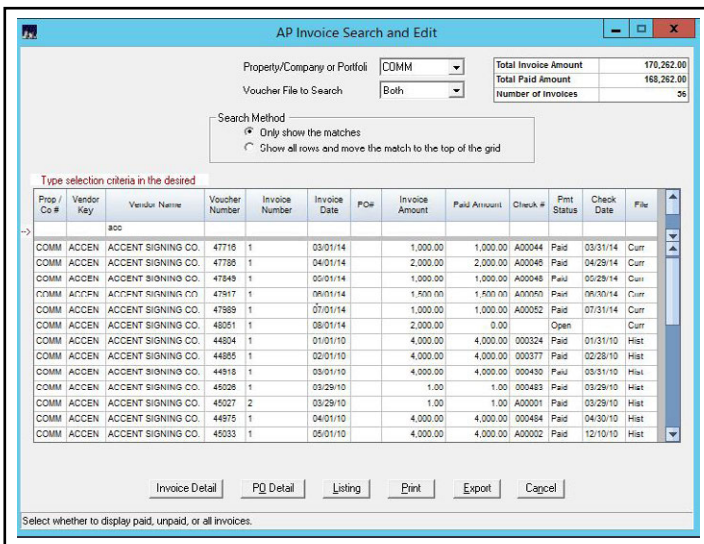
AP Invoice Search and Edit

Property/Company or Portfoli COMM
Voucher File to Search Both

| Total Invoice Amount | 170,262.00 |
|---|---|
| Total Paid Amount | 168,262.00 |
| Number of Invoices | 36 |

Search Method
Only show the matches
Show all rows and move the match to the top of the grid

Type selection criteria in the desired

| Prop / Co # | Vendor Key | Vendor Name | Voucher Number | Invoice Number | Invoice Date | PO# | Invoice Amount | Paid Amount | Check # | Pmt Status | Check Date | File |
|---|---|---|---|---|---|---|---|---|---|---|---|---|
| | | acc | | | | | | | | | | |
| COMM | ACCEN | ACCENT SIGNING CO. | 47716 | 1 | 03/01/14 | | 1,000.00 | 1,000.00 | A00044 | Paid | 03/31/14 | Curr |
| COMM | ACCEN | ACCENT SIGNING CO. | 47786 | 1 | 04/01/14 | | 2,000.00 | 2,000.00 | A00046 | Paid | 04/29/14 | Curr |
| COMM | ACCEN | ACCENT SIGNING CO. | 47849 | 1 | 05/01/14 | | 1,000.00 | 1,000.00 | A00048 | Paid | 05/29/14 | Curr |
| COMM | ACCEN | ACCENT SIGNING CO. | 47917 | 1 | 06/01/14 | | 1,500.00 | 1,500.00 | A00050 | Paid | 06/30/14 | Curr |
| COMM | ACCEN | ACCENT SIGNING CO. | 47989 | 1 | 07/01/14 | | 1,000.00 | 1,000.00 | A00052 | Paid | 07/31/14 | Curr |
| COMM | ACCEN | ACCENT SIGNING CO. | 48051 | 1 | 08/01/14 | | 2,000.00 | 0.00 | | Open | | Curr |
| COMM | ACCEN | ACCENT SIGNING CO. | 44804 | 1 | 01/01/10 | | 4,000.00 | 4,000.00 | 000324 | Paid | 01/31/10 | Hist |
| COMM | ACCEN | ACCENT SIGNING CO. | 44865 | 1 | 02/01/10 | | 4,000.00 | 4,000.00 | 000377 | Paid | 02/28/10 | Hist |
| COMM | ACCEN | ACCENT SIGNING CO. | 44918 | 1 | 03/01/10 | | 4,000.00 | 4,000.00 | 000430 | Paid | 03/31/10 | Hist |
| COMM | ACCEN | ACCENT SIGNING CO. | 45026 | 1 | 03/29/10 | | 1.00 | 1.00 | 000483 | Paid | 03/29/10 | Hist |
| COMM | ACCEN | ACCENT SIGNING CO. | 45027 | 2 | 03/29/10 | | 1.00 | 1.00 | A00001 | Paid | 03/29/10 | Hist |
| COMM | ACCEN | ACCENT SIGNING CO. | 44975 | 1 | 04/01/10 | | 4,000.00 | 4,000.00 | 000484 | Paid | 04/30/10 | Hist |
| COMM | ACCEN | ACCENT SIGNING CO. | 45033 | 1 | 05/01/10 | | 4,000.00 | 4,000.00 | A00002 | Paid | 12/10/10 | Hist |

Invoice Detail PO Detail Listing Print Export Cancel

Select whether to display paid, unpaid, or all invoices.